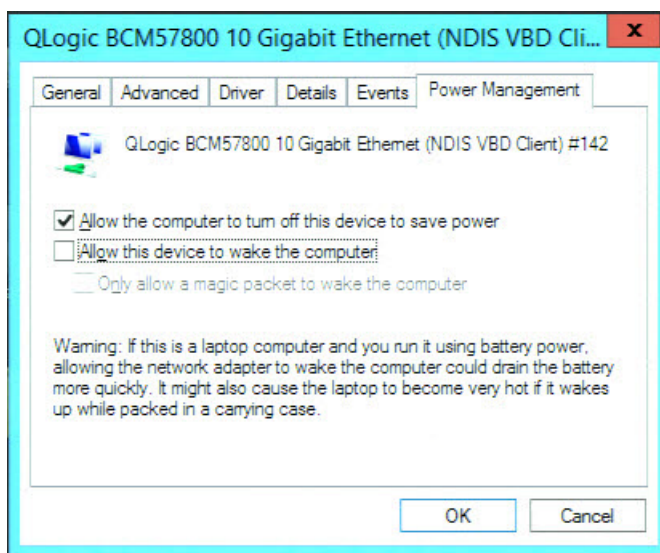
QLogic BCM57800 10 Gigabit Ethernet (NDIS VBD Cli...

General | Advanced | Driver | Details | Events | Power Management

QLogic BCM57800 10 Gigabit Ethernet (NDIS VBD Client) #142

Allow the computer to turn off this device to save power

Allow this device to wake the computer

Only allow a magic packet to wake the computer

Warning: If this is a laptop computer and you run it using battery power, allowing the network adapter to wake the computer could drain the battery more quickly. It might also cause the laptop to become very hot if it wakes up while packed in a carrying case.

OK

Cancel